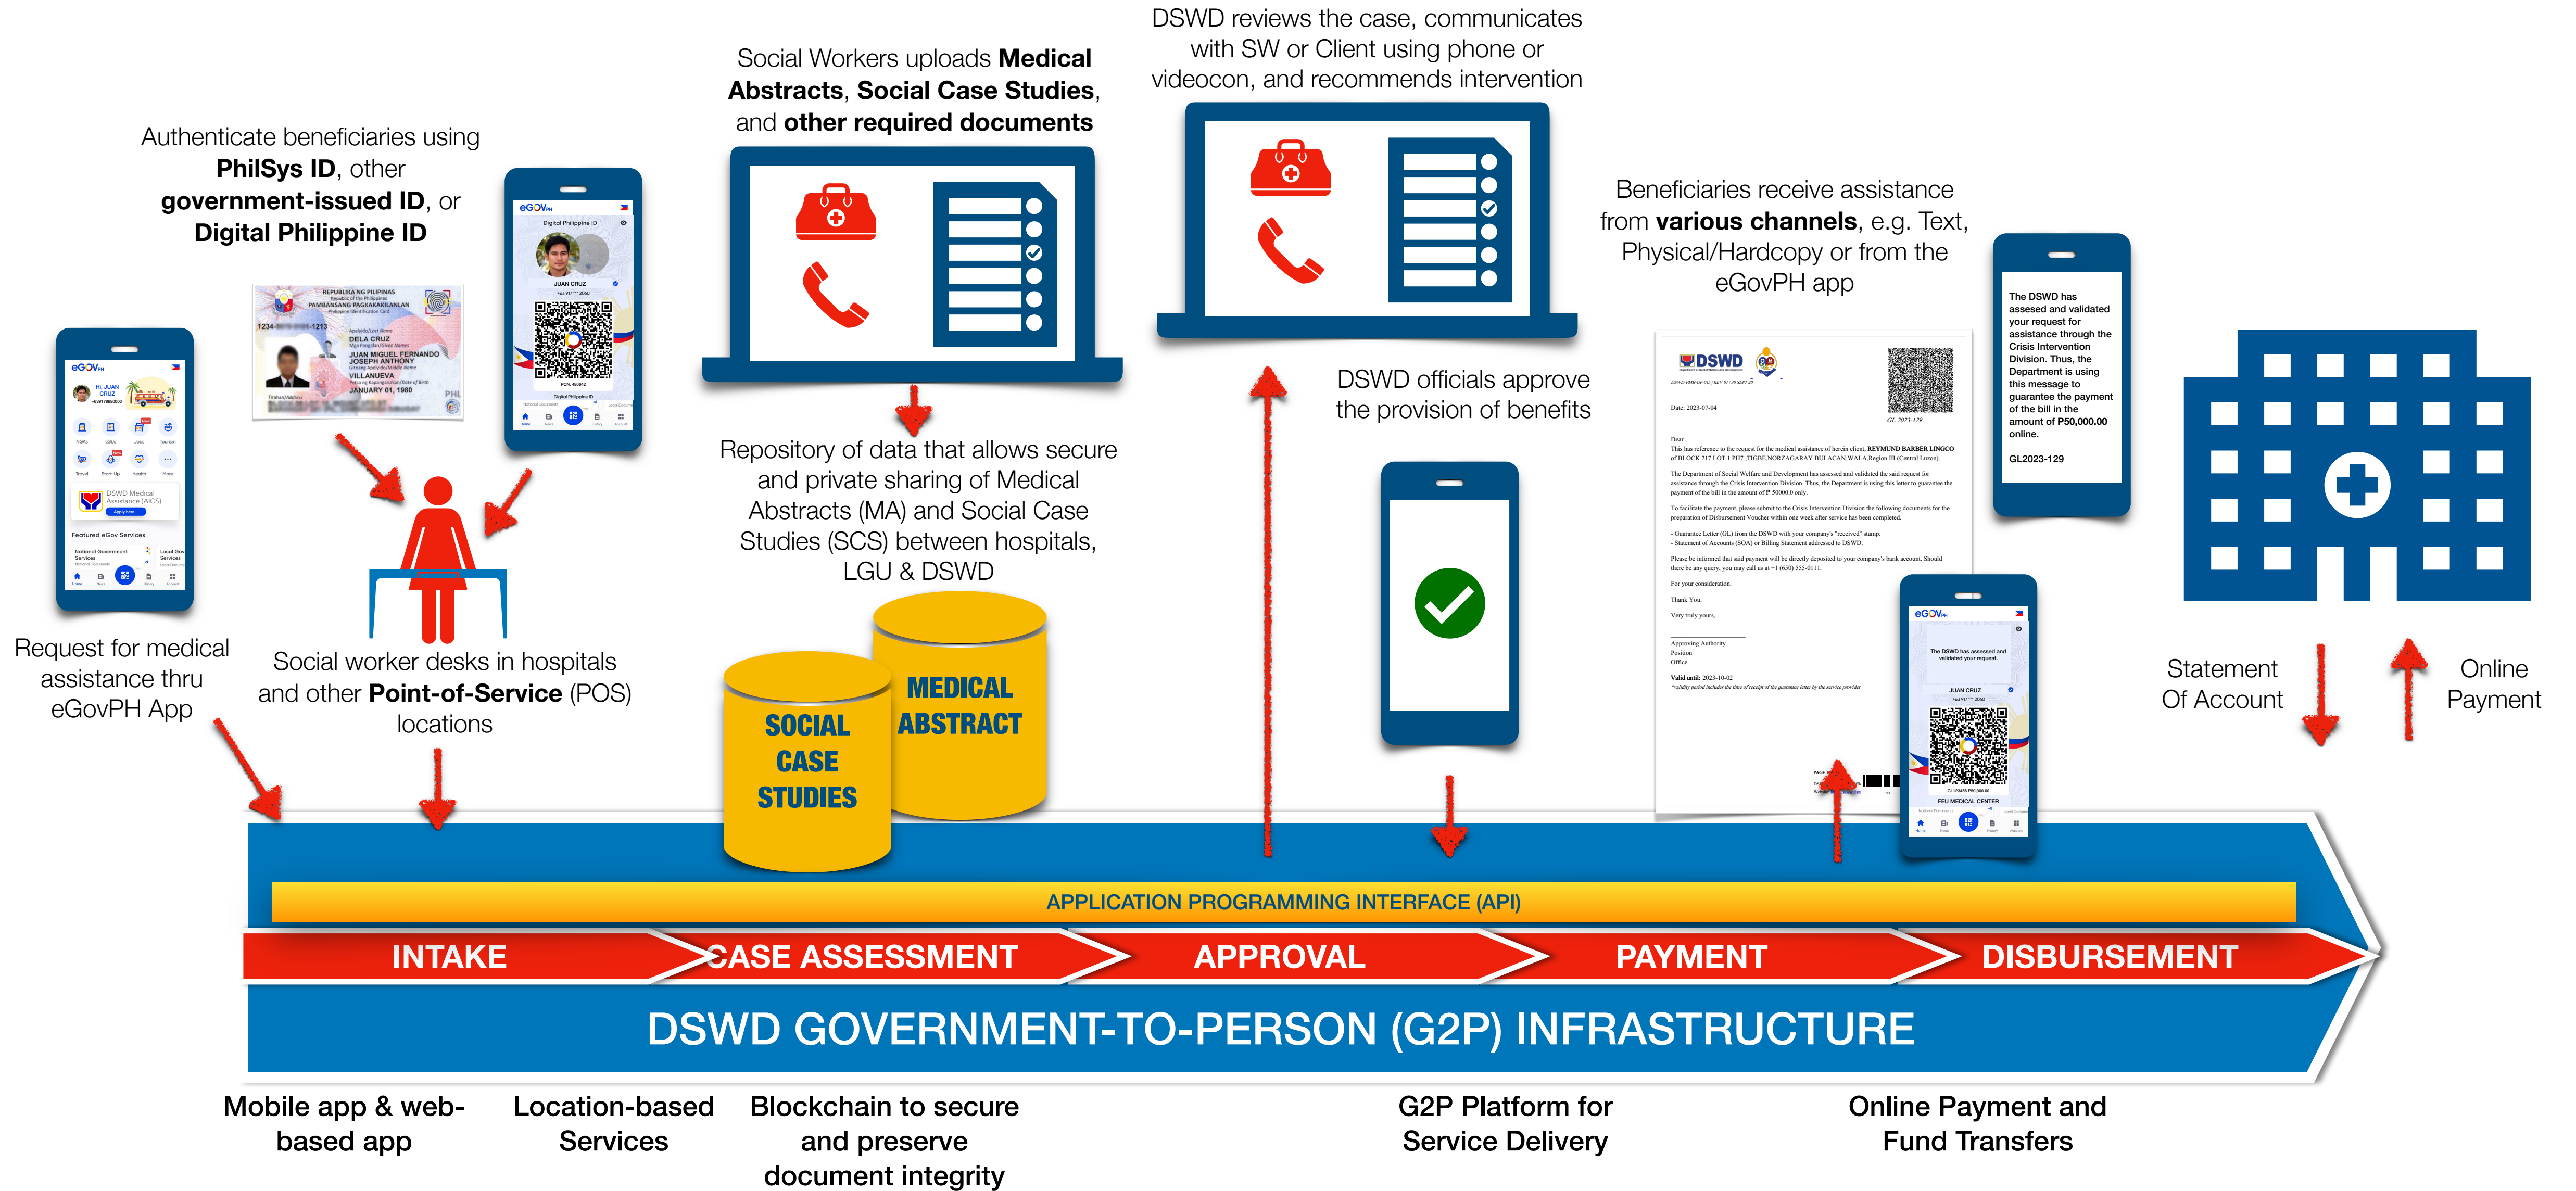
Authenticate beneficiaries using PhilSys ID, other government-issued ID, or Digital Philippine ID

Social Workers uploads Medical Abstracts, Social Case Studies, and other required documents

DSWD reviews the case, communicates with SW or Client using phone or videocon, and recommends intervention

Beneficiaries receive assistance from various channels, e.g. Text, Physical/Hardcopy or from the eGovPH app

eGOV PH
HI, JUAN CRUZ
DSWD Medical Assistance (AICS)
Featured eGov Services

REPUBLIKA NG PILIPINAS
PAMBANSANG PAGKAKAKILANLAN
DELA CRUZ
JUAN MIGUEL FERNANDO JOSEPH ANTHONY
VILLANUEVA
JANUARY 01, 1980

eGOV PH
Digital Philippine ID
JUAN CRUZ

DSWD officials approve the provision of benefits

DSWD

Date: 2023-07-04

GL 2023-129

The DSWD has assesed and validated your request for assistance through the Crisis Intervention Division. Thus, the Department is using this message to guarantee the payment of the bill in the amount of P50,000.00 online.

GL2023-129

The DSWD has assessed and validated your request.
JUAN CRUZ
FEU MEDICAL CENTER

Repository of data that allows secure and private sharing of Medical Abstracts (MA) and Social Case Studies (SCS) between hospitals, LGU & DSWD

Request for medical assistance thru eGovPH App

Social worker desks in hospitals and other Point-of-Service (POS) locations

SOCIAL CASE STUDIES

MEDICAL ABSTRACT

Statement Of Account

Online Payment

APPLICATION PROGRAMMING INTERFACE (API)

INTAKE

CASE ASSESSMENT

APPROVAL

PAYMENT

DISBURSEMENT

DSWD GOVERNMENT-TO-PERSON (G2P) INFRASTRUCTURE

Mobile app & web-based app

Location-based Services

Blockchain to secure and preserve document integrity

G2P Platform for Service Delivery

Online Payment and Fund Transfers